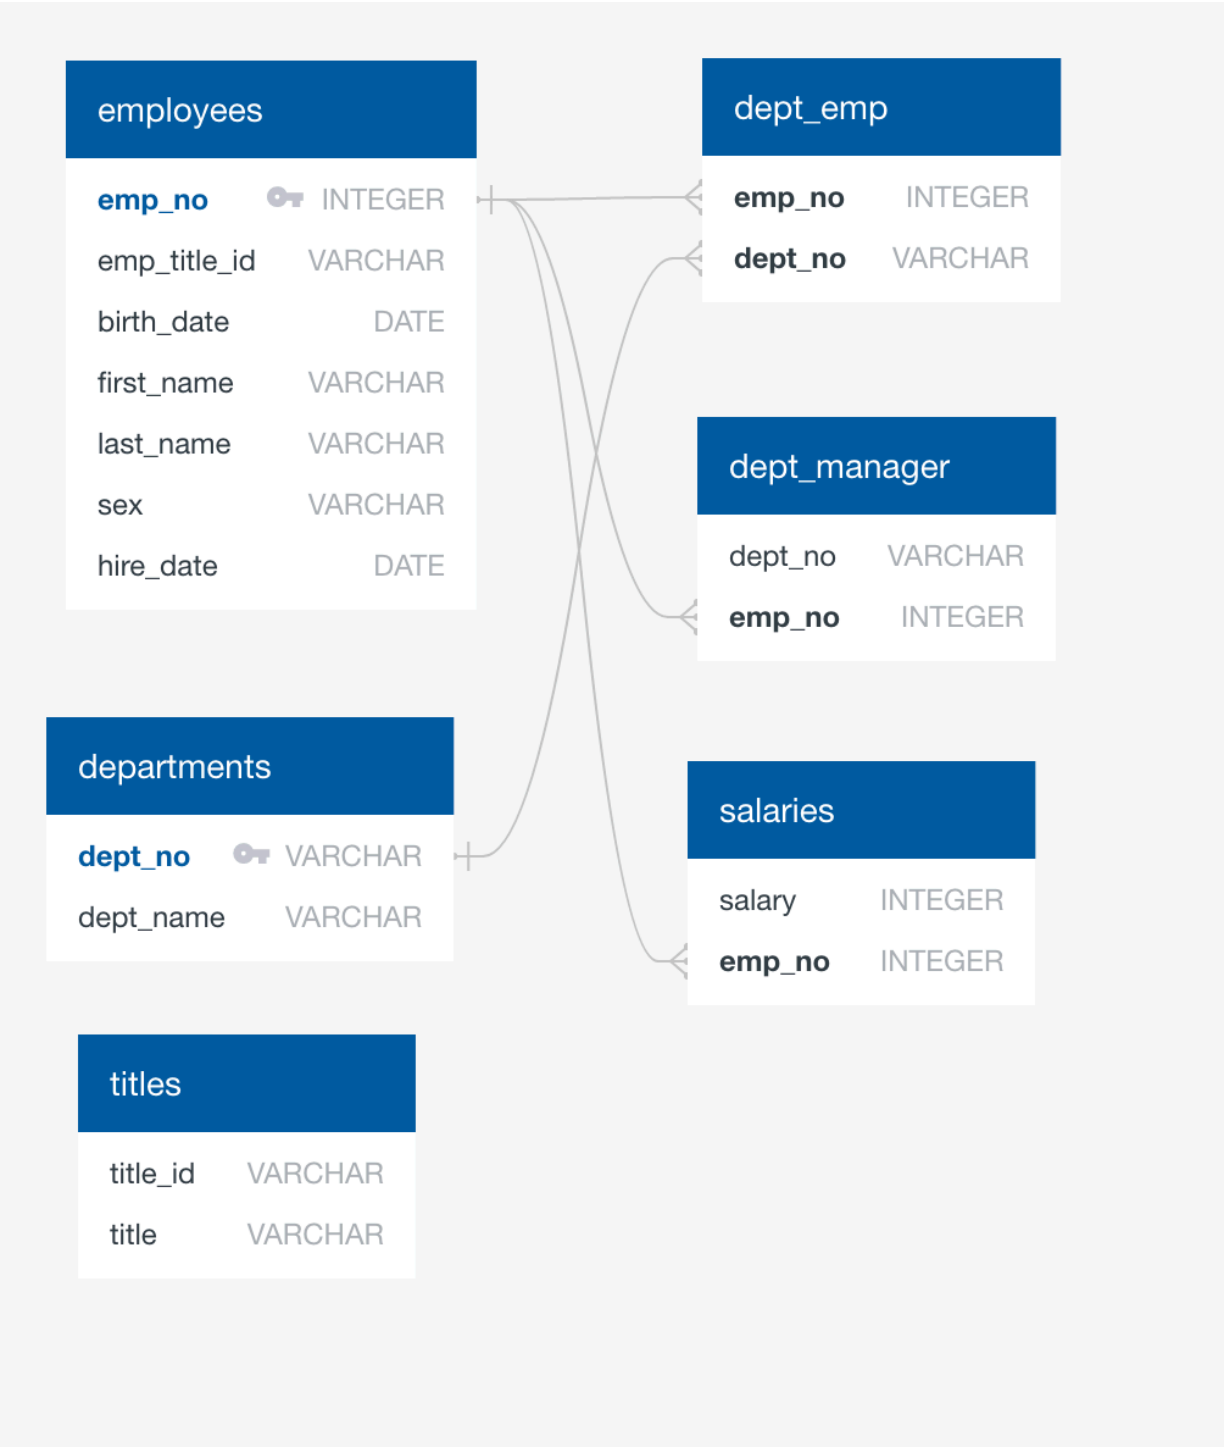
employees

| emp_no | INTEGER |
|---|---|
| emp_title_id | VARCHAR |
| birth_date | DATE |
| first_name | VARCHAR |
| last_name | VARCHAR |
| sex | VARCHAR |
| hire_date | DATE |

dept_emp

| emp_no | INTEGER |
|---|---|
| dept_no | VARCHAR |

dept_manager

| dept_no | VARCHAR |
|---|---|
| emp_no | INTEGER |

departments

| dept_no | VARCHAR |
|---|---|
| dept_name | VARCHAR |

salaries

| salary | INTEGER |
|---|---|
| emp_no | INTEGER |

titles

| title_id | VARCHAR |
|---|---|
| title | VARCHAR |